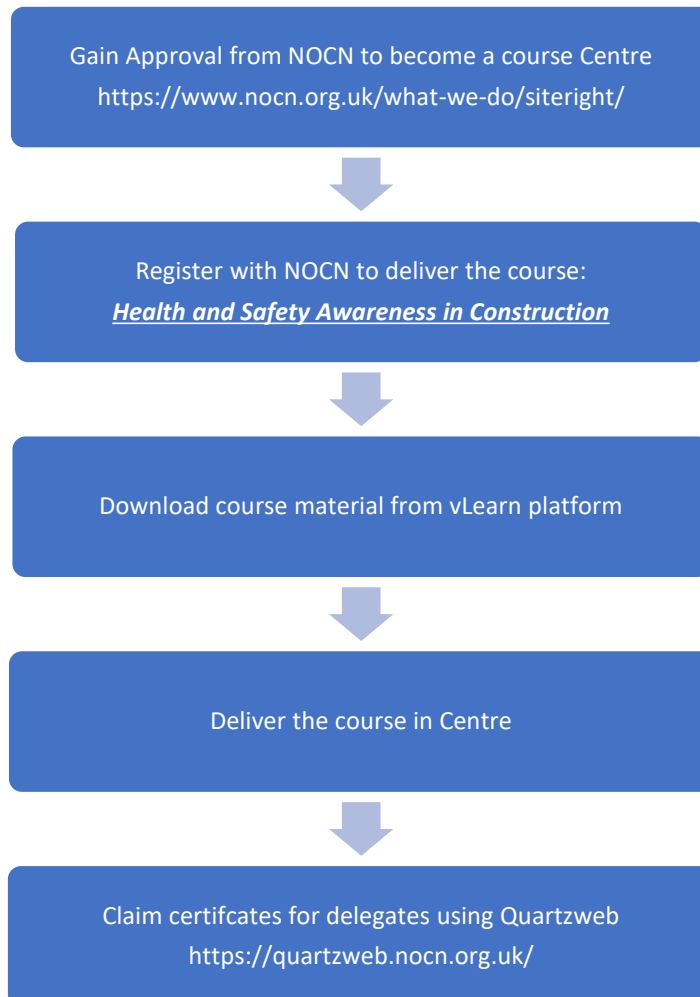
Gain Approval from NOCN to become a course Centre
https://www.nocn.org.uk/what-we-do/siteright/

Register with NOCN to deliver the course:
*Health and Safety Awareness in Construction*

Download course material from vLearn platform

Deliver the course in Centre

Claim certifcates for delegates using Quartzweb
https://quartzweb.nocn.org.uk/